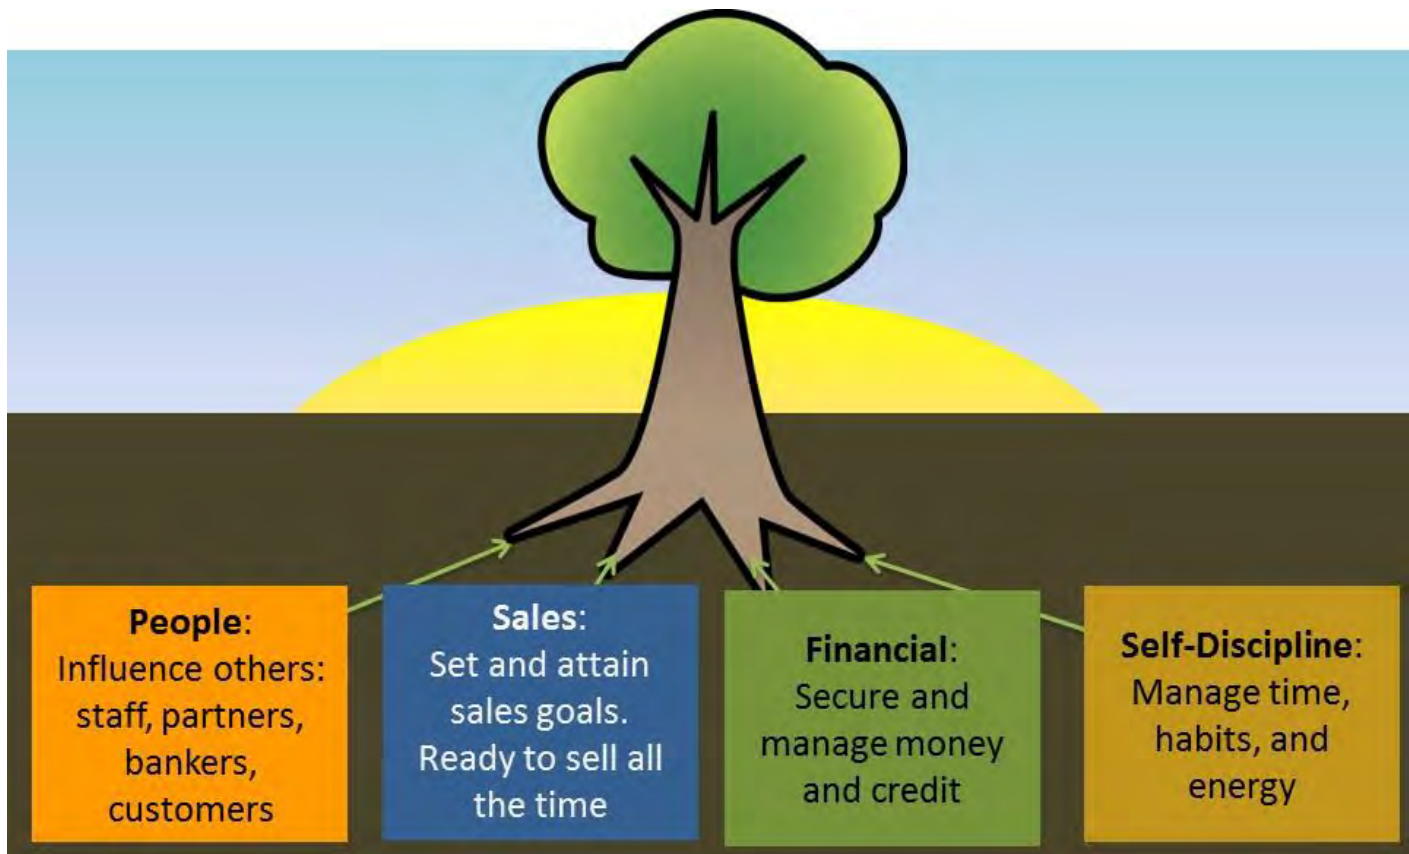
**People**:
Influence others: staff, partners, bankers, customers

**Sales**:
Set and attain sales goals. Ready to sell all the time

**Financial**:
Secure and manage money and credit

**Self-Discipline**:
Manage time, habits, and energy